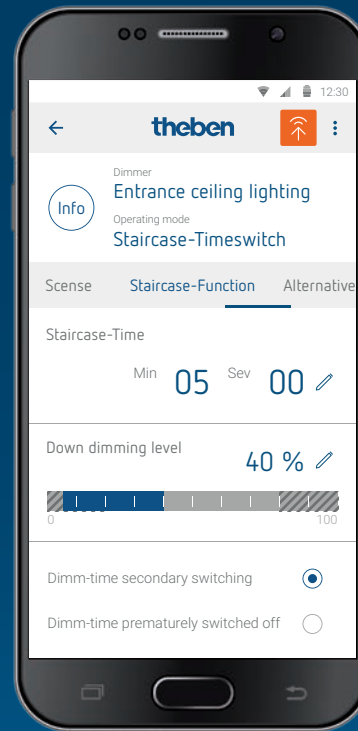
12:30

theben

Info

Dimmer
Entrance ceiling lighting
Operating mode
Staircase-Timeswitch

Scense
Staircase-Function
Alternative

Staircase-Time

Min 05 Sev 00

Down dimming level
40 %

0
100

Dimm-time secondary switching

Dimm-time prematurely switched off